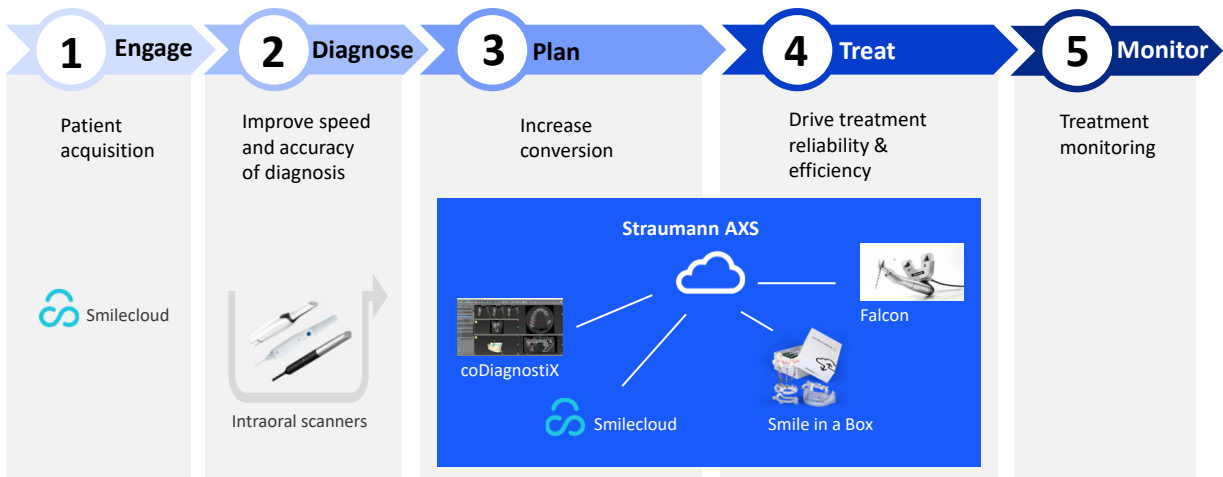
1 Engage

Patient acquisition

Smilecloud

2 Diagnose

Improve speed and accuracy of diagnosis

Intraoral scanners

3 Plan

Increase conversion

4 Treat

Drive treatment reliability & efficiency

Straumann AXS

coDiagnostiX

Smilecloud

Smile in a Box

Falcon

5 Monitor

Treatment monitoring